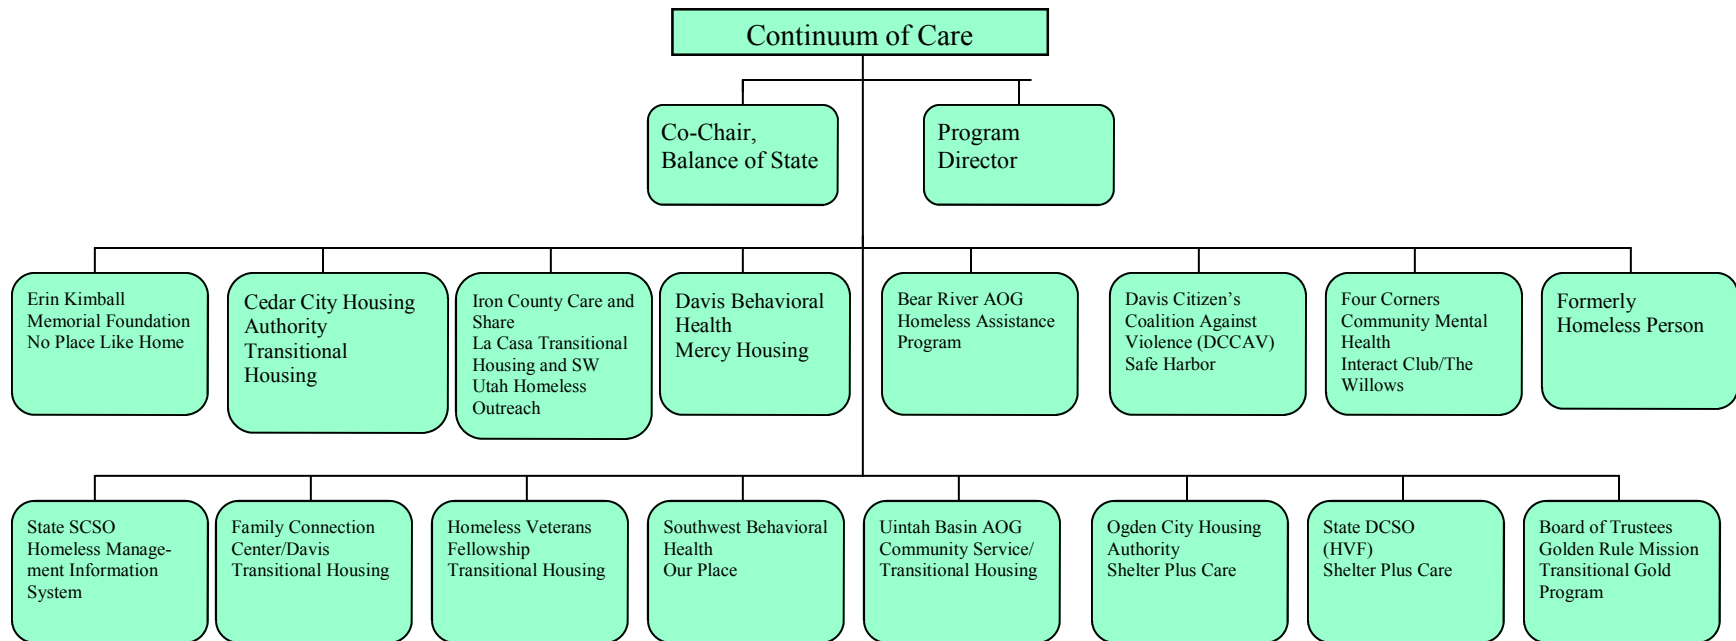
Continuum of Care

Co-Chair, Balance of State

Program Director

Erin Kimball Memorial Foundation No Place Like Home

Cedar City Housing Authority Transitional Housing

Iron County Care and Share La Casa Transitional Housing and SW Utah Homeless Outreach

Davis Behavioral Health Mercy Housing

Bear River AOG Homeless Assistance Program

Davis Citizen's Coalition Against Violence (DCCAV) Safe Harbor

Four Corners Community Mental Health Interact Club/The Willows

Formerly Homeless Person

State SCSO Homeless Management Information System

Family Connection Center/Davis Transitional Housing

Homeless Veterans Fellowship Transitional Housing

Southwest Behavioral Health Our Place

Uintah Basin AOG Community Service/ Transitional Housing

Ogden City Housing Authority Shelter Plus Care

State DCSO (HVF) Shelter Plus Care

Board of Trustees Golden Rule Mission Transitional Gold Program